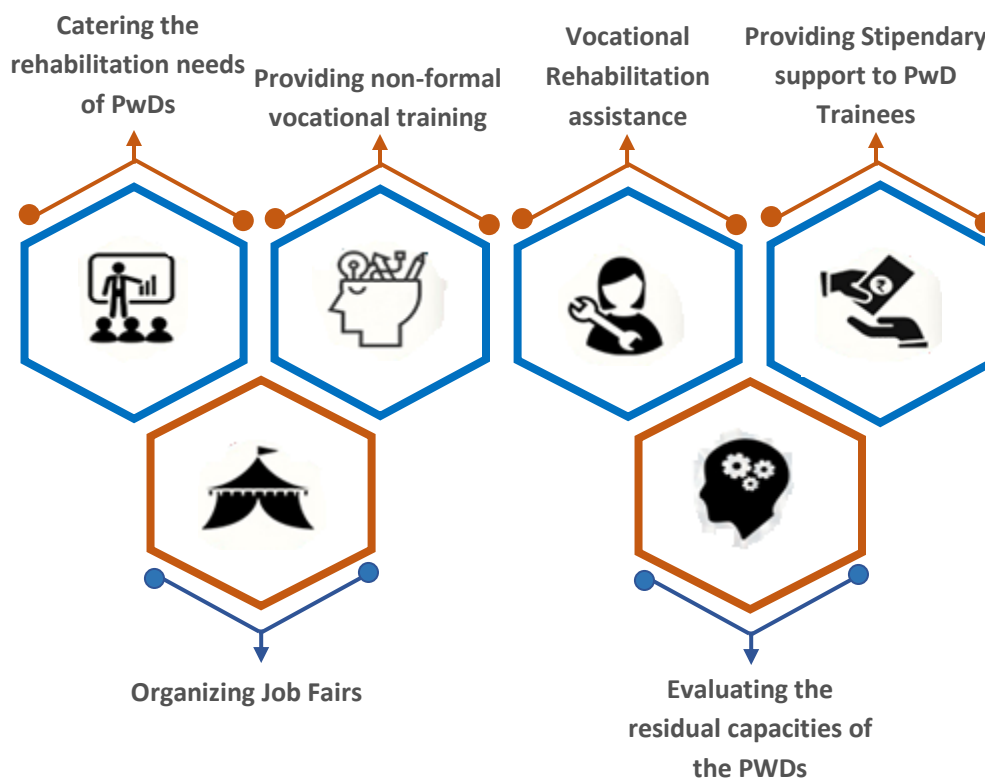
Catering the rehabilitation needs of PwDs

Providing non-formal vocational training

Vocational Rehabilitation assistance

Providing Stipendary support to PwD Trainees

Organizing Job Fairs

Evaluating the residual capacities of the PWDs